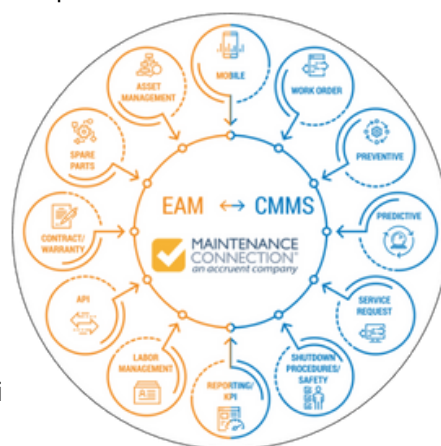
MOBILE

WORK ORDER

PREVENTIVE

PREDICTIVE

SERVICE REQUEST

SHUTDOWN PROCEDURES/ SAFETY

REPORTING/ KPI

LABOR MANAGEMENT

API

CONTRACT/ WARRANTY

SPARE PARTS

ASSET MANAGEMENT

EAM ↔ CMMS

MAINTENANCE CONNECTION®
an accruent company